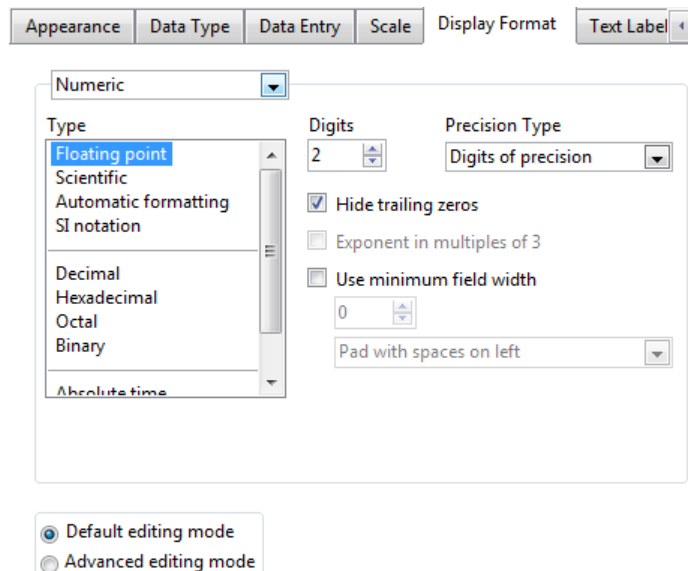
Appearance | Data Type | Data Entry | Scale | Display Format | Text Label

Numeric

Type
Floating point
Scientific
Automatic formatting
SI notation
Decimal
Hexadecimal
Octal
Binary
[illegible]

Digits
2

Precision Type
Digits of precision

Hide trailing zeros
Exponent in multiples of 3
Use minimum field width
0
Pad with spaces on left

Default editing mode
Advanced editing mode